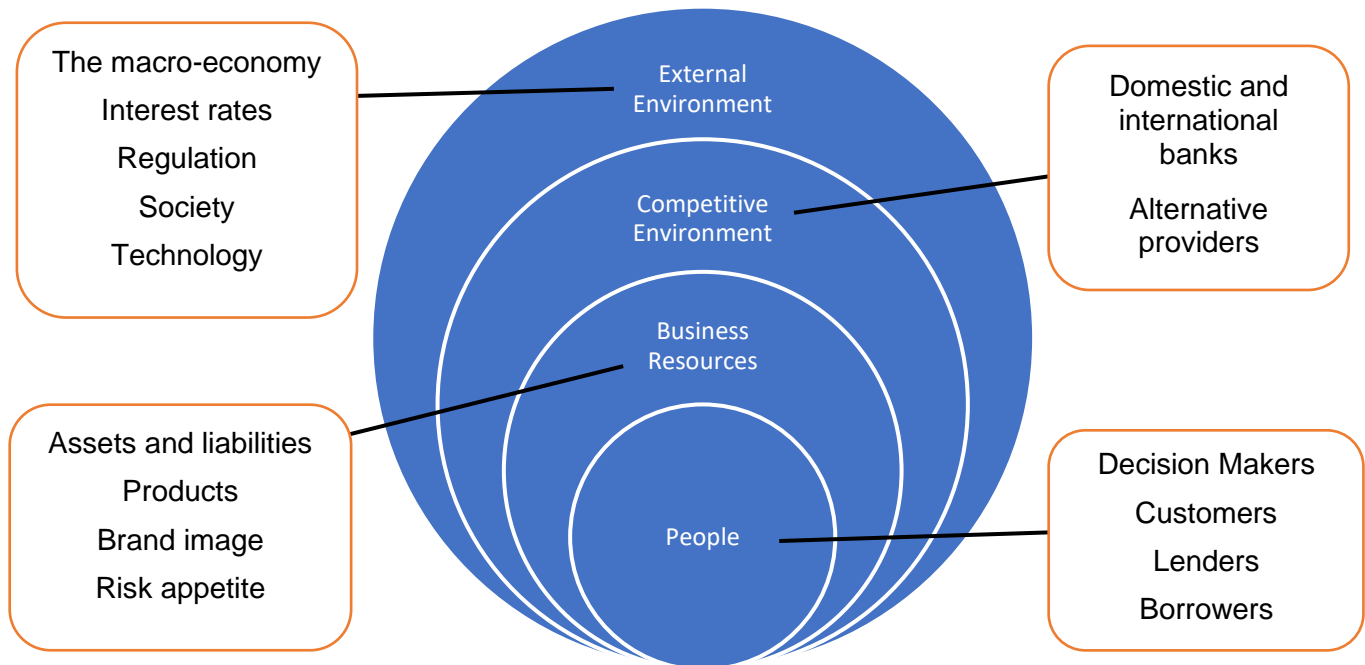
The macro-economy
Interest rates
Regulation
Society
Technology

External Environment

Domestic and international banks

Alternative providers

Competitive Environment

Business Resources

Assets and liabilities
Products
Brand image
Risk appetite

People

Decision Makers
Customers
Lenders
Borrowers